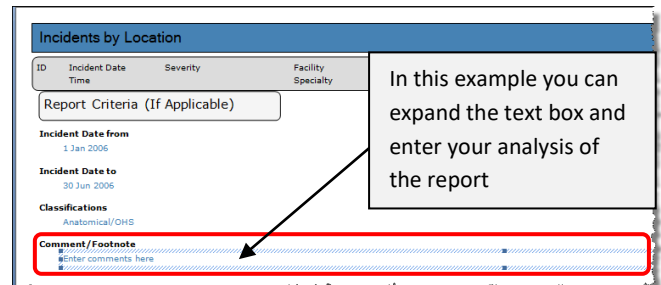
Incidents by Location

ID Incident Date Time Severity Facility Specialty

Report Criteria (If Applicable)

Incident Date from
1 Jan 2006

Incident Date to
30 Jun 2006

Classifications
Anatomical/OHS

Comment/Footnote
Enter comments here

In this example you can expand the text box and enter your analysis of the report